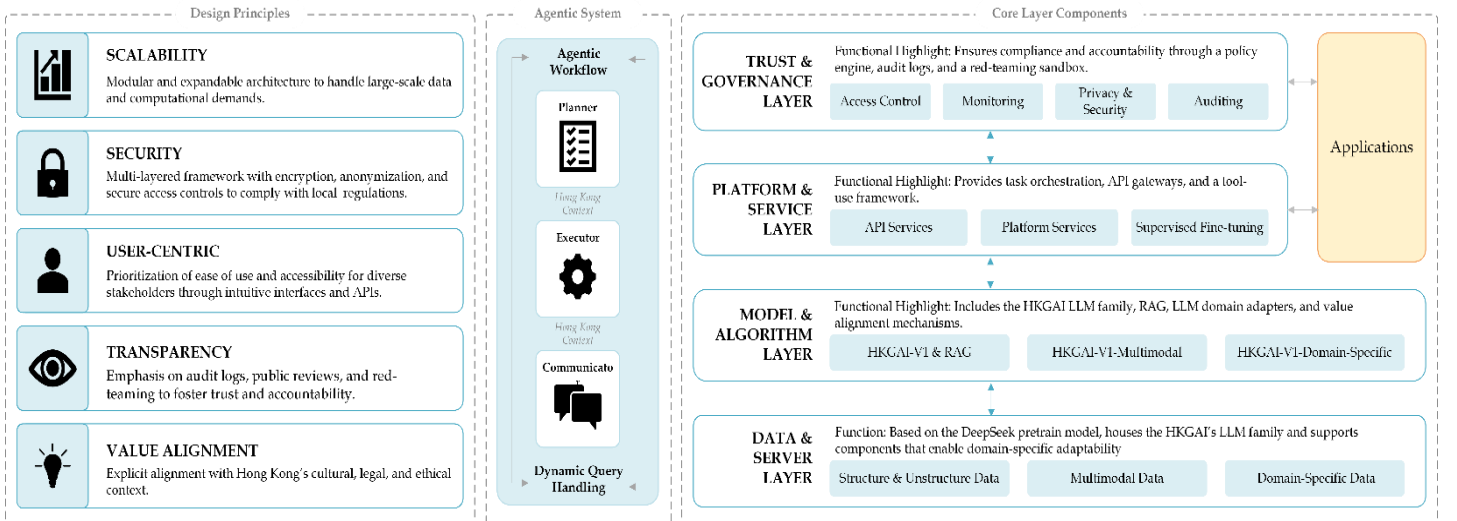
Design Principles

SCALABILITY
Modular and expandable architecture to handle large-scale data and computational demands.

SECURITY
Multi-layered framework with encryption, anonymization, and secure access controls to comply with local regulations.

USER-CENTRIC
Prioritization of ease of use and accessibility for diverse stakeholders through intuitive interfaces and APIs.

TRANSPARENCY
Emphasis on audit logs, public reviews, and red-teaming to foster trust and accountability.

VALUE ALIGNMENT
Explicit alignment with Hong Kong's cultural, legal, and ethical context.

Agentic System

Agentic Workflow

Planner

Hong Kong Context

Executor

Hong Kong Context

Communicato

Dynamic Query Handling

Core Layer Components

TRUST & GOVERNANCE LAYER
Functional Highlight: Ensures compliance and accountability through a policy engine, audit logs, and a red-teaming sandbox.
Access Control
Monitoring
Privacy & Security
Auditing

PLATFORM & SERVICE LAYER
Functional Highlight: Provides task orchestration, API gateways, and a tool-use framework.
API Services
Platform Services
Supervised Fine-tuning

MODEL & ALGORITHM LAYER
Functional Highlight: Includes the HKGAI LLM family, RAG, LLM domain adapters, and value alignment mechanisms.
HKGAI-V1 & RAG
HKGAI-V1-Multimodal
HKGAI-V1-Domain-Specific

DATA & SERVER LAYER
Function: Based on the DeepSeek pretrain model, houses the HKGAI's LLM family and supports components that enable domain-specific adaptability
Structure & Unstructure Data
Multimodal Data
Domain-Specific Data

Applications